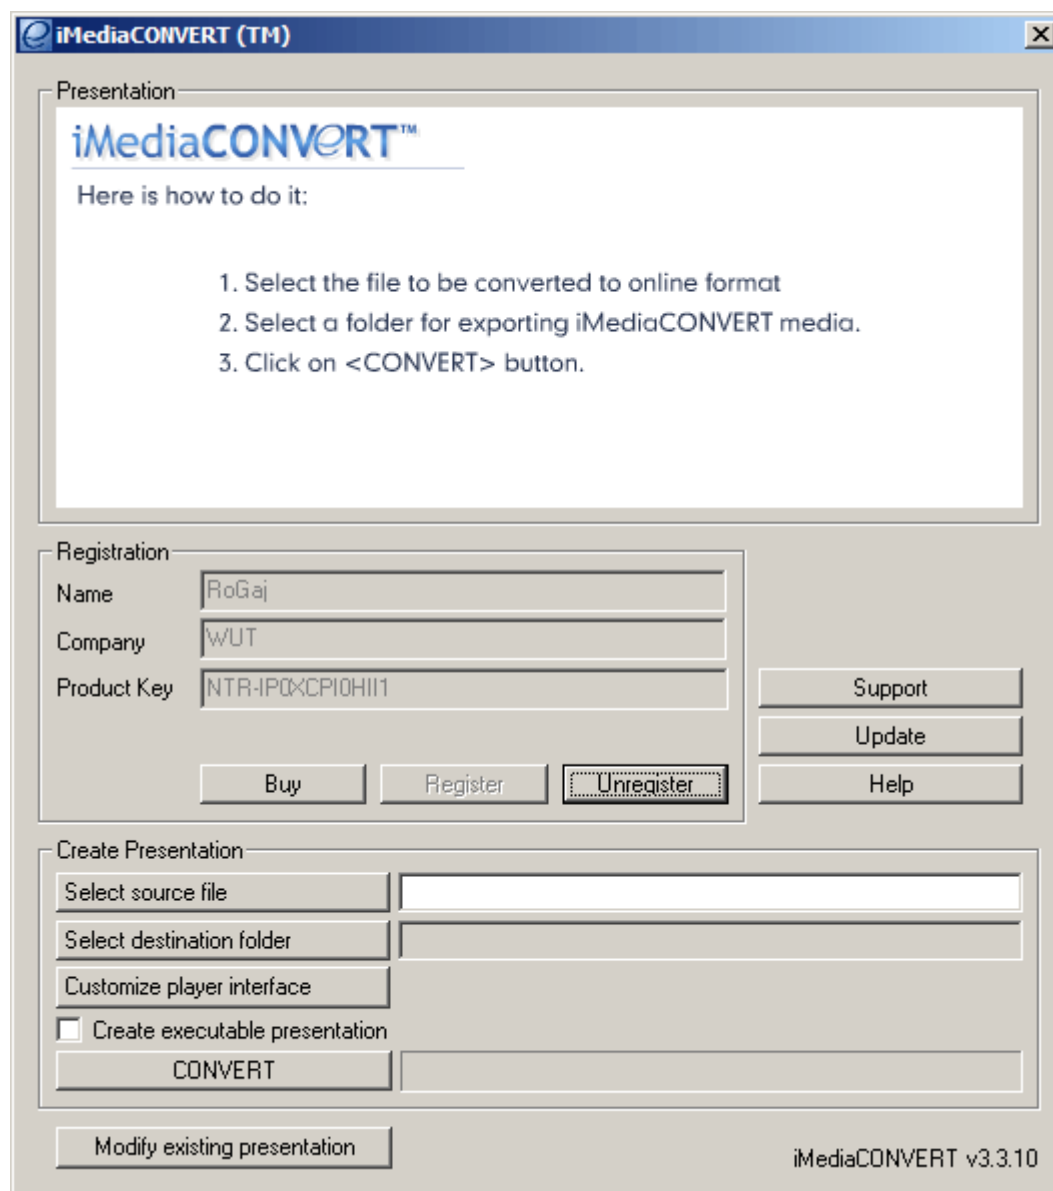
iMediaCONVERT (TM)

Presentation

iMediaCONVERT™

Here is how to do it:

1. Select the file to be converted to online format
2. Select a folder for exporting iMediaCONVERT media.
3. Click on <CONVERT> button.

Registration

Name RoGaj

Company WUT

Product Key NTR-IP0XCPI0HII1

Buy Register Unregister

Support

Update

Help

Create Presentation

Select source file

Select destination folder

Customize player interface

Create executable presentation

CONVERT

Modify existing presentation

iMediaCONVERT v3.3.10